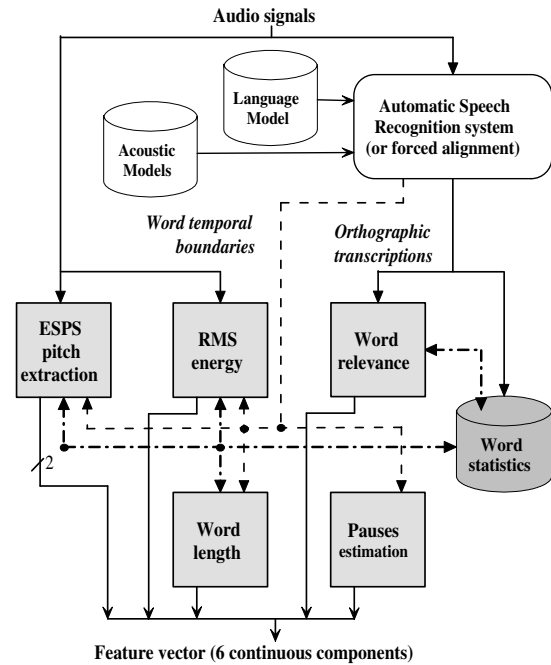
Audio signals

Language Model

Automatic Speech Recognition system (or forced alignment)

Acoustic Models

Word temporal boundaries

Orthographic transcriptions

ESPS pitch extraction

RMS energy

Word relevance

Word statistics

2

Word length

Pauses estimation

Feature vector (6 continuous components)